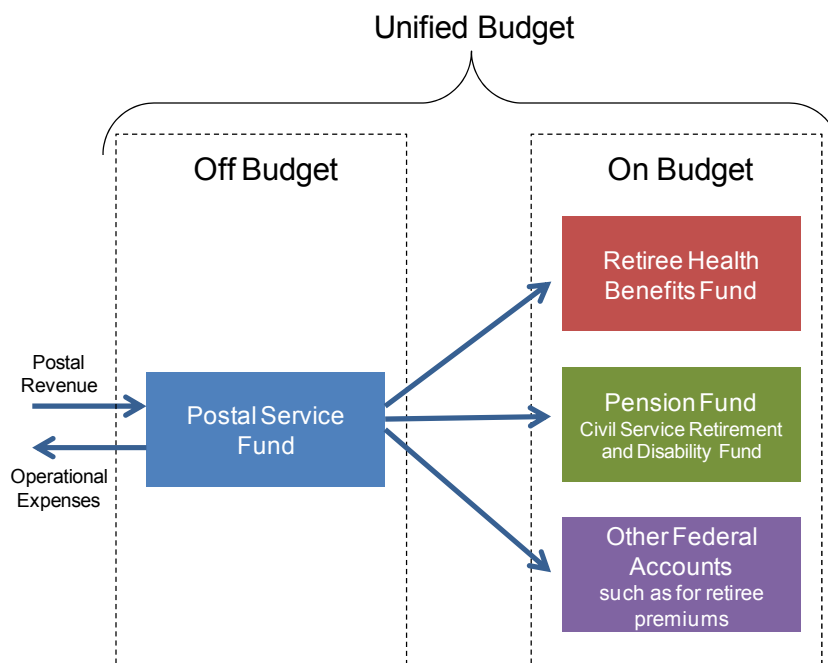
Unified Budget

Off Budget

On Budget

Retiree Health Benefits Fund

Postal Revenue

Operational Expenses

Postal Service Fund

Pension Fund
Civil Service Retirement and Disability Fund

Other Federal Accounts
such as for retiree premiums